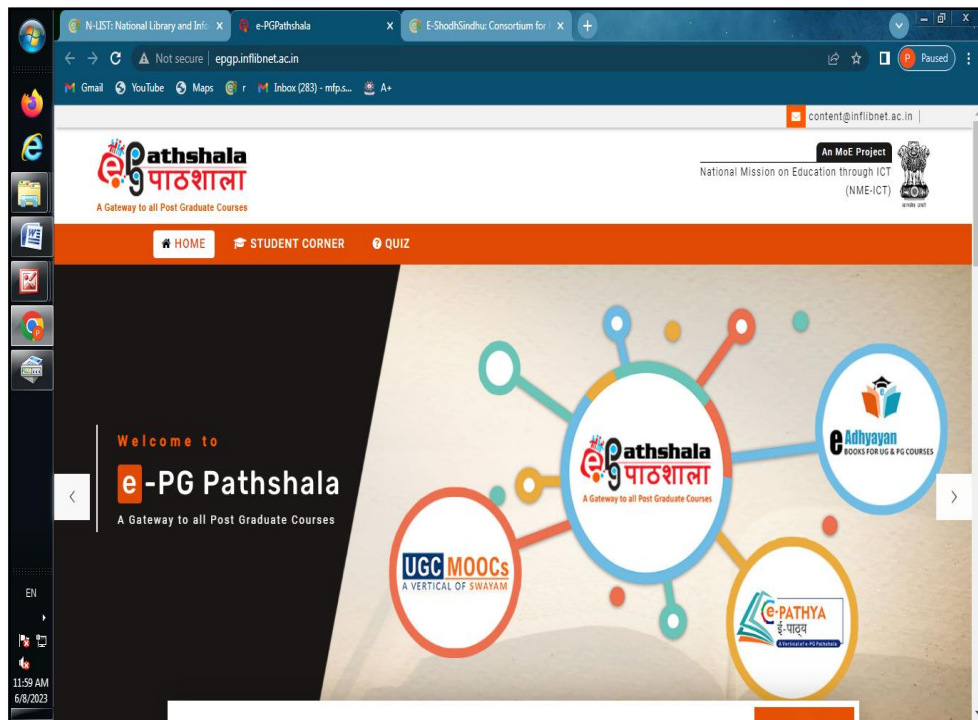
N-LIST: National Library and Info ×
e-PGPathshala ×
E-ShodhSindhu: Consortium for ×
+

Not secure | epgp.inflibnet.ac.in

Paused

Gmail YouTube Maps r Inbox (283) - mfp.s... A+

content@inflibnet.ac.in

e-Pathshala पाठशाला
A Gateway to all Post Graduate Courses

An MoE Project
National Mission on Education through ICT (NME-ICT)

HOME STUDENT CORNER QUIZ

Welcome to
e-PG Pathshala
A Gateway to all Post Graduate Courses

e-Pathshala पाठशाला
A Gateway to all Post Graduate Courses

e Adhyayan
BOOKS FOR UG & PG COURSES

UGC MOOCs
A VERTICAL OF SWAYAM

e-PATHYA
ई-पाठ्य

EN

11:59 AM
6/8/2023